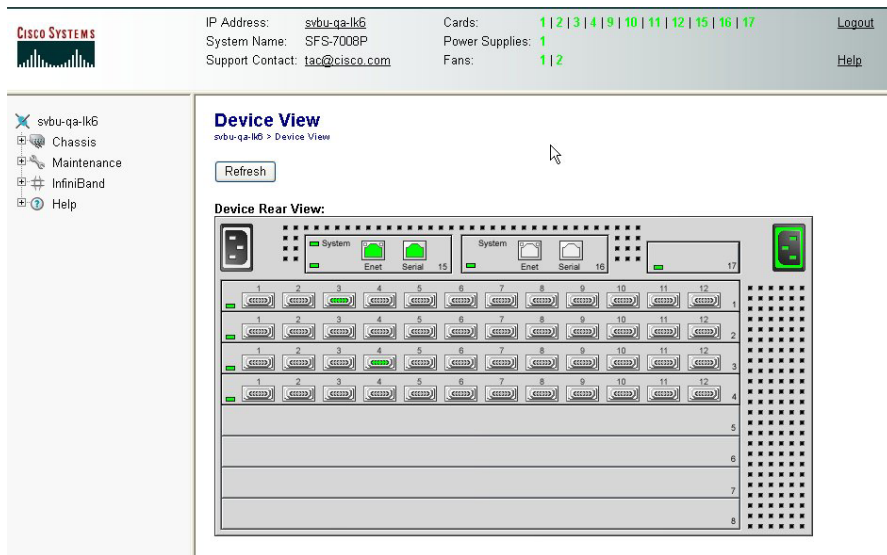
Cisco Systems

IP Address: svbu-qa-lk6
System Name: SFS-7008P
Support Contact: tac@cisco.com

Cards: 1 | 2 | 3 | 4 | 9 | 10 | 11 | 12 | 15 | 16 | 17
Power Supplies: 1
Fans: 1 | 2

Logout
Help

svbu-qa-lk6
Chassis
Maintenance
InfiniBand
Help

Device View
svbu-qa-lk6 > Device View

Refresh

Device Rear View:

System Enet Serial 15
System Enet Serial 16
17

1 2 3 4 5 6 7 8 9 10 11 12 1
1 2 3 4 5 6 7 8 9 10 11 12 2
1 2 3 4 5 6 7 8 9 10 11 12 3
1 2 3 4 5 6 7 8 9 10 11 12 4
5
6
7
8